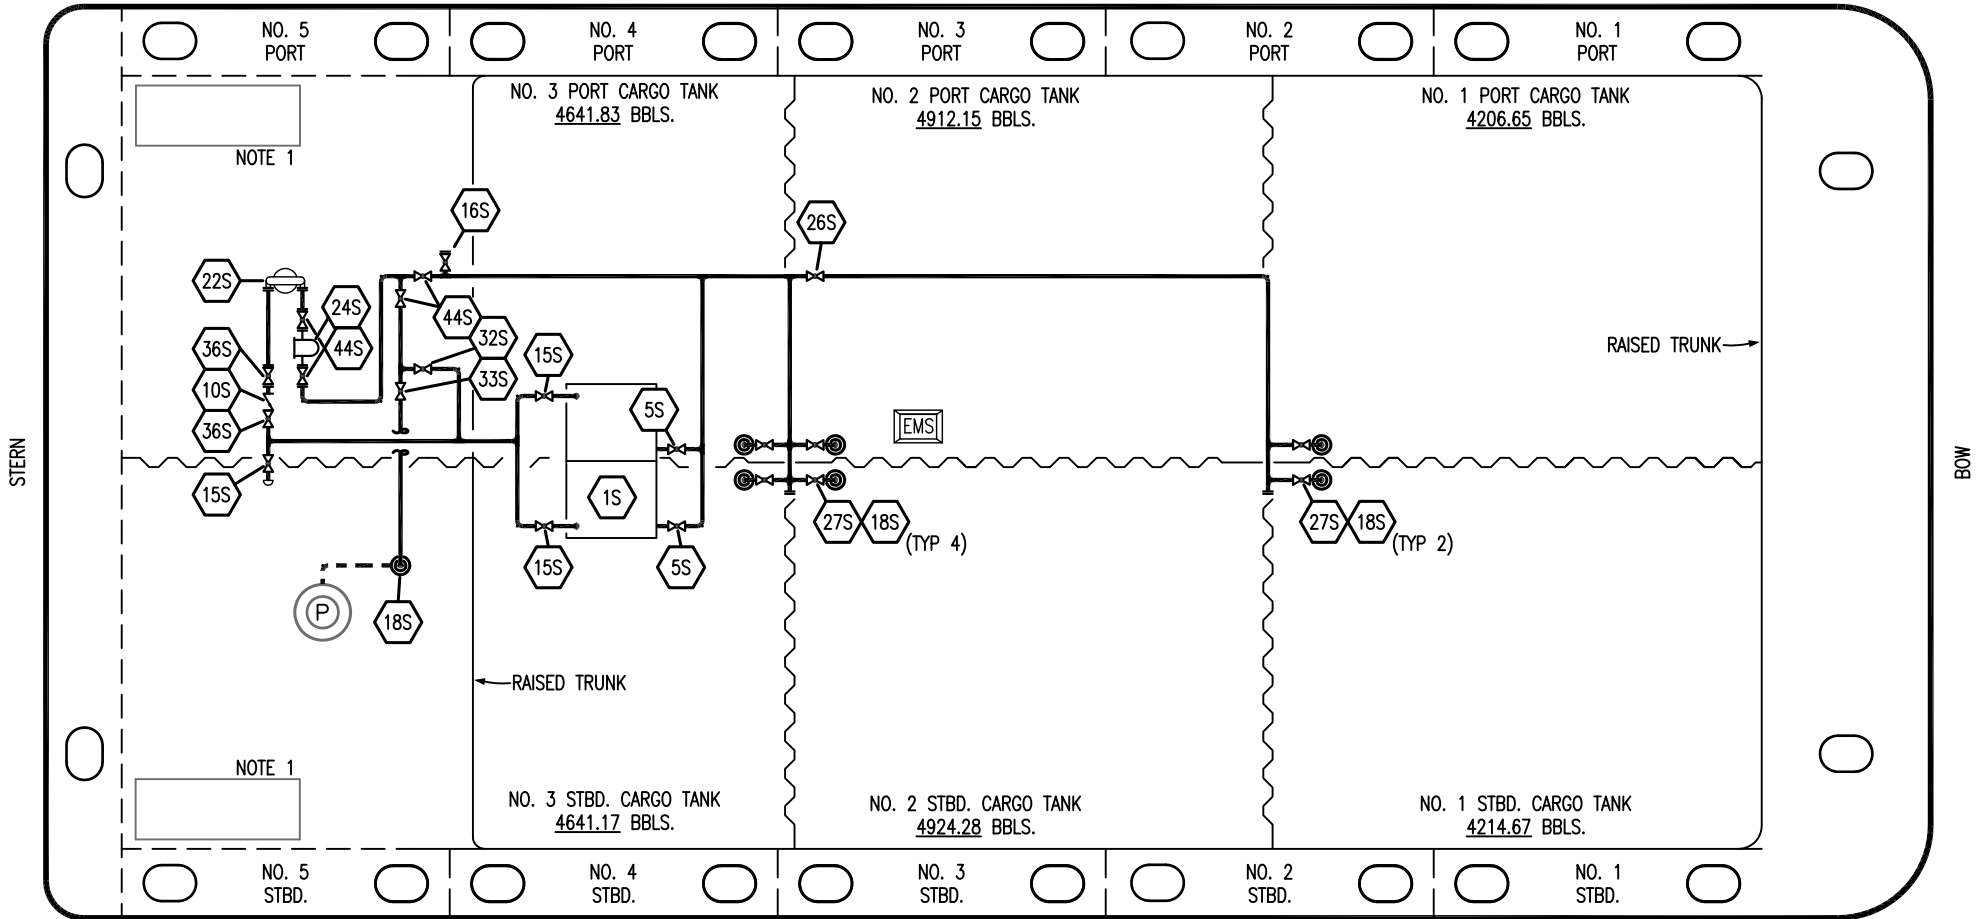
NO. 5 PORT

NO. 4 PORT

NO. 3 PORT

NO. 2 PORT

NO. 1 PORT

NOTE 1

NO. 3 PORT CARGO TANK
4641.83 BBLS.

NO. 2 PORT CARGO TANK
4912.15 BBLS.

NO. 1 PORT CARGO TANK
4206.65 BBLS.

16S

26S

22S

24S

44S

44S

32S

36S

33S

15S

10S

5S

36S

RAISED TRUNK

EMS

STERN

BOW

15S

1S

27S 18S (TYP 4)

27S 18S (TYP 2)

15S

5S

P

18S

RAISED TRUNK

NOTE 1

NO. 3 STBD. CARGO TANK
4641.17 BBLS.

NO. 2 STBD. CARGO TANK
4924.28 BBLS.

NO. 1 STBD. CARGO TANK
4214.67 BBLS.

NO. 5 STBD.

NO. 4 STBD.

NO. 3 STBD.

NO. 2 STBD.

NO. 1 STBD.